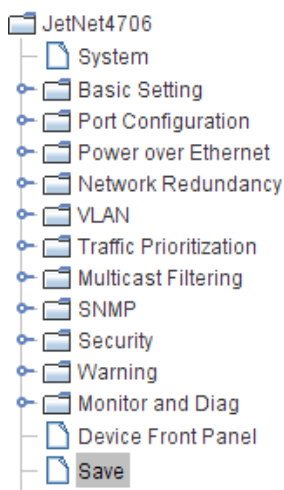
JetNet4706
System
Basic Setting
Port Configuration
Power over Ethernet
Network Redundancy
VLAN
Traffic Prioritization
Multicast Filtering
SNMP
Security
Warning
Monitor and Diag
Device Front Panel
Save